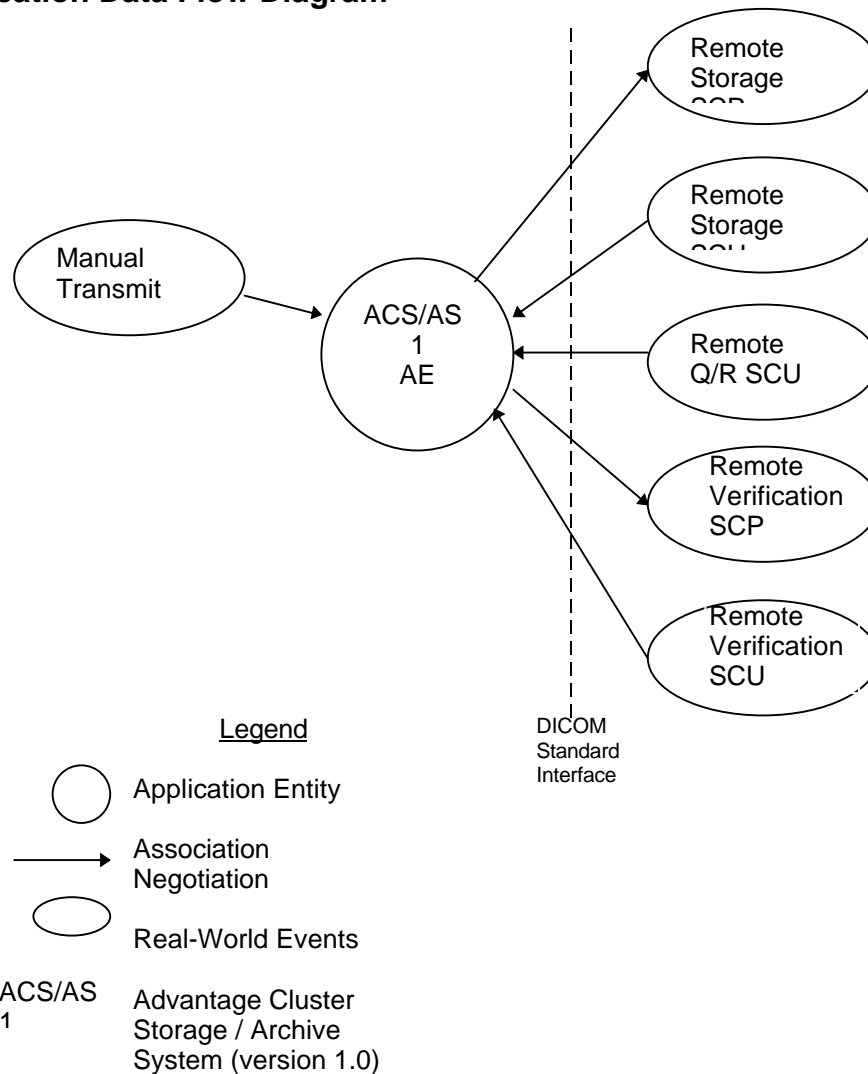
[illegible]cation Data Flow Diagram

Remote Storage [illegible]

Remote Storage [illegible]

Manual Transmit

ACS/AS 1 AE

Remote Q/R SCU

Remote Verification SCP

Remote Verification SCU

DICOM Standard Interface

Legend

Application Entity

Association Negotiation

Real-World Events

ACS/AS 1

Advantage Cluster Storage / Archive System (version 1.0)